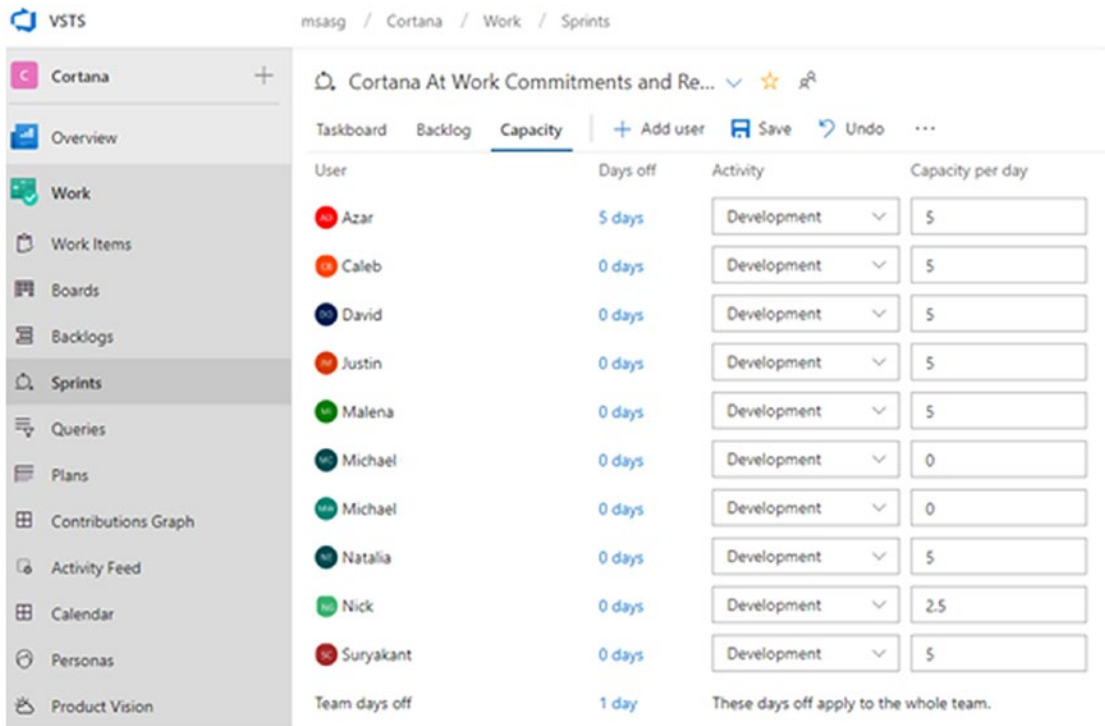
VSTS

msasg / Cortana / Work / Sprints

C Cortana +

Overview

Work

Work Items

Boards

Backlogs

Sprints

Queries

Plans

Contributions Graph

Activity Feed

Calendar

Personas

Product Vision

Cortana At Work Commitments and Re...

Taskboard Backlog Capacity + Add user Save Undo ···

| User | Days off | Activity | Capacity per day |
|---|---|---|---|
| AD Azar | 5 days | Development | 5 |
| CB Caleb | 0 days | Development | 5 |
| DD David | 0 days | Development | 5 |
| JM Justin | 0 days | Development | 5 |
| MI Malena | 0 days | Development | 5 |
| MC Michael | 0 days | Development | 0 |
| MW Michael | 0 days | Development | 0 |
| NT Natalia | 0 days | Development | 5 |
| NG Nick | 0 days | Development | 2.5 |
| SC Suryakant | 0 days | Development | 5 |

Team days off 1 day These days off apply to the whole team.